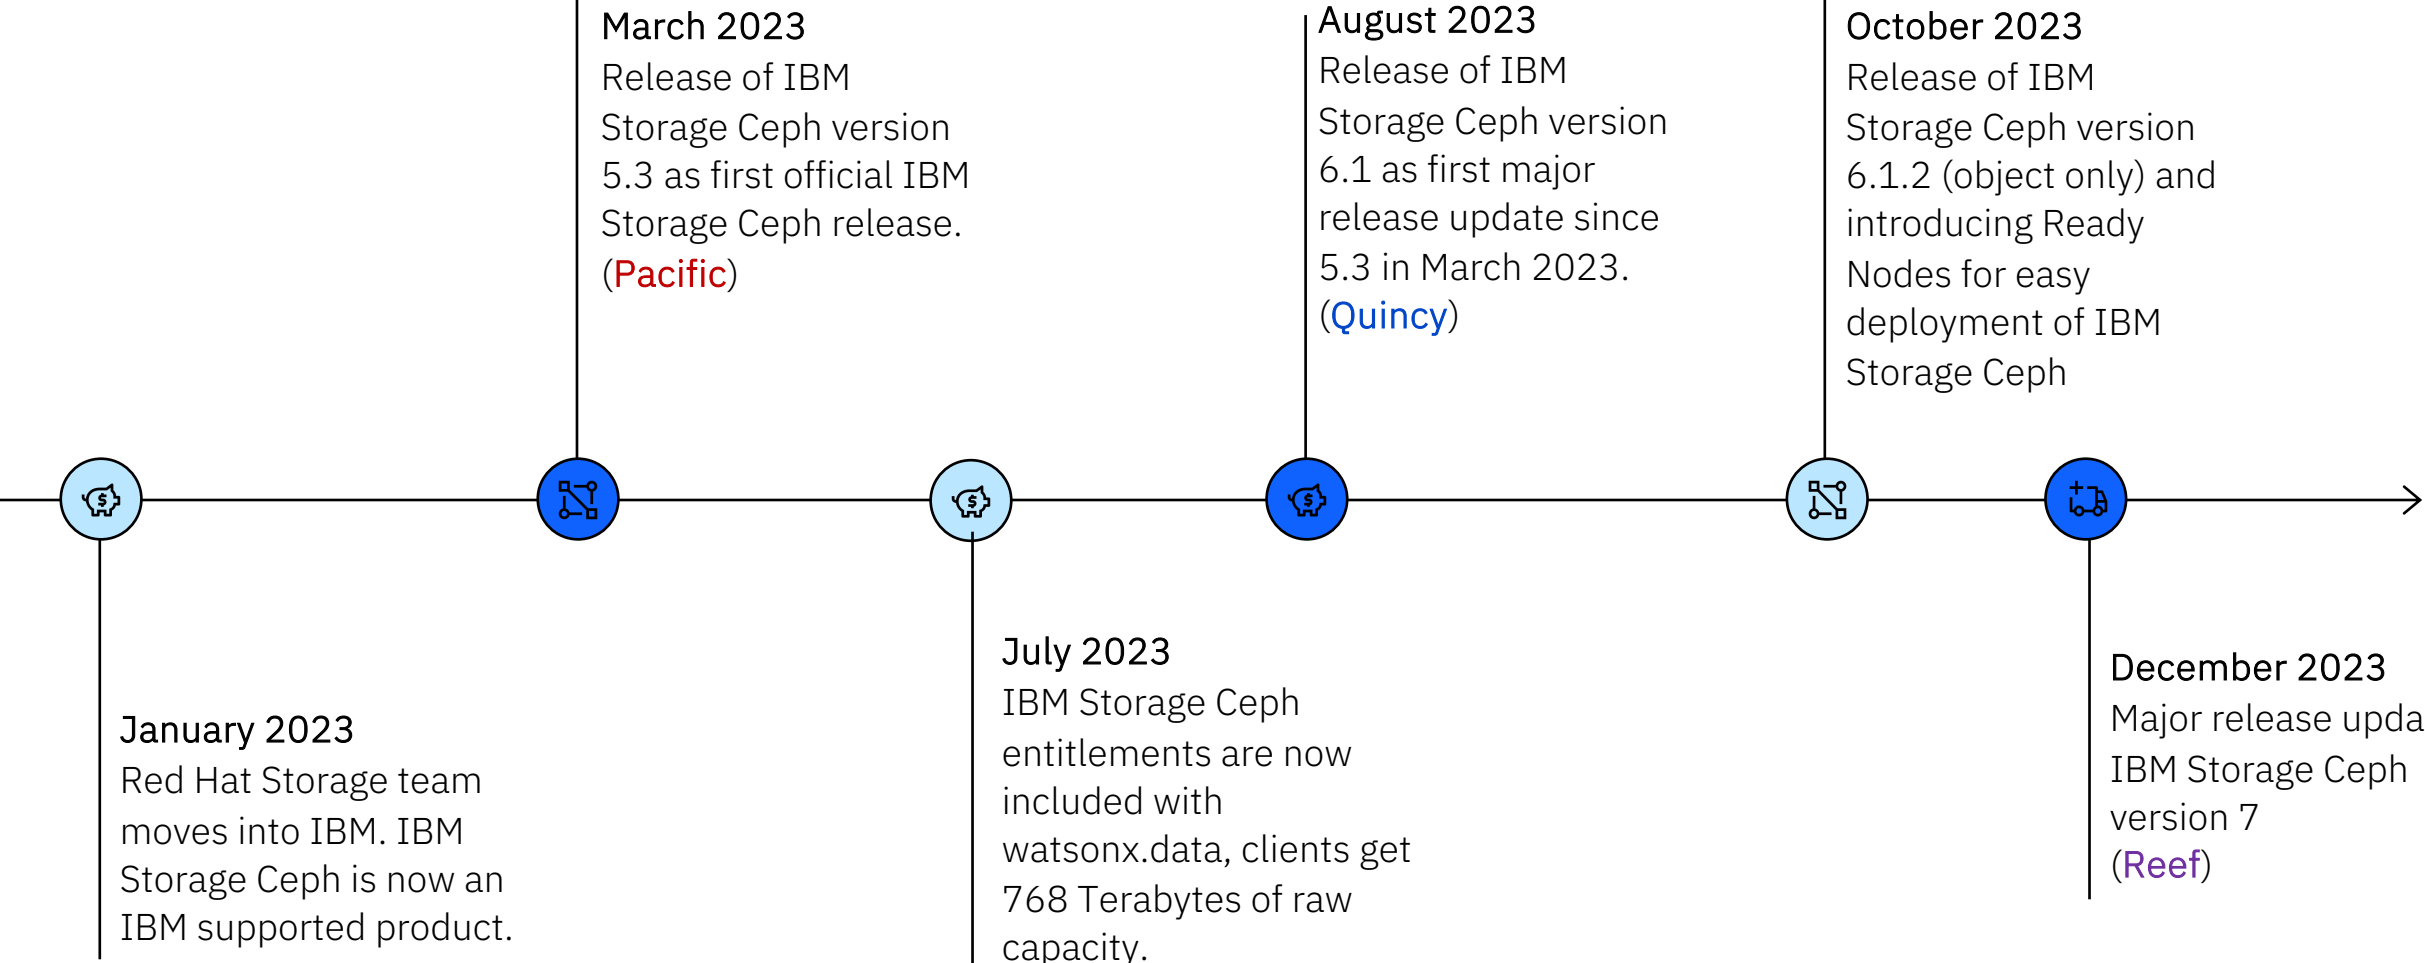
March 2023
Release of IBM Storage Ceph version 5.3 as first official IBM Storage Ceph release. (Pacific)

August 2023
Release of IBM Storage Ceph version 6.1 as first major release update since 5.3 in March 2023. (Quincy)

October 2023
Release of IBM Storage Ceph version 6.1.2 (object only) and introducing Ready Nodes for easy deployment of IBM Storage Ceph

January 2023
Red Hat Storage team moves into IBM. IBM Storage Ceph is now an IBM supported product.

July 2023
IBM Storage Ceph entitlements are now included with watsonx.data, clients get 768 Terabytes of raw capacity.

December 2023
Major release upda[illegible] IBM Storage Ceph version 7 (Reef)